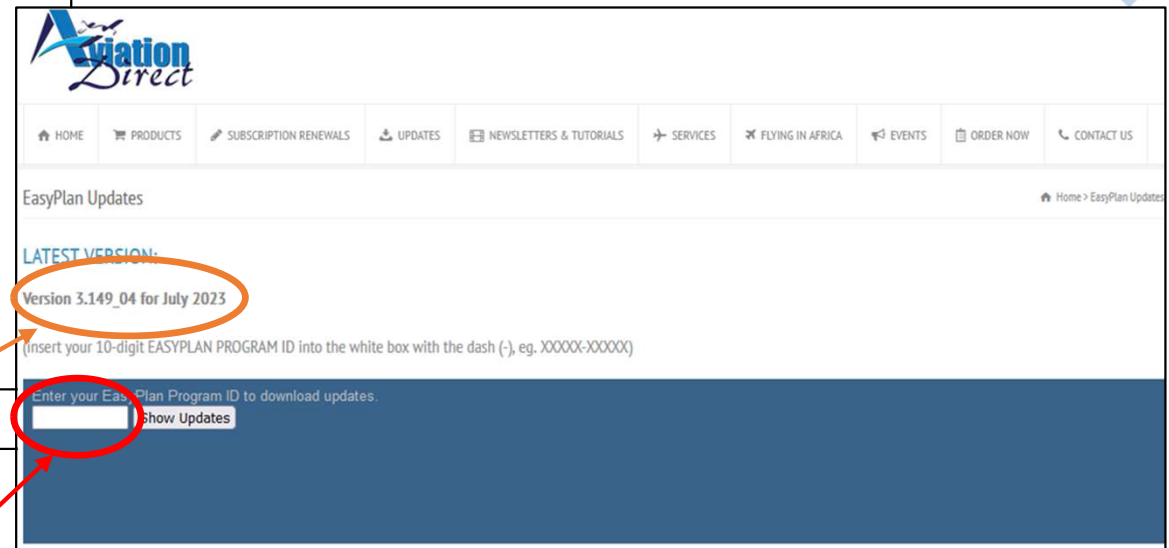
Aviation Direct

HOME PRODUCTS SUBSCRIPTION RENEWALS UPDATES NEWSLETTERS & TUTORIALS SERVICES FLYING IN AFRICA EVENTS ORDER NOW CONTACT US

EasyPlan Updates

Home > EasyPlan Updates

LATEST VERSION:

Version 3.149_04 for July 2023

(insert your 10-digit EASYPLAN PROGRAM ID into the white box with the dash (-), eg. XXXXX-XXXXX)

Enter your EasyPlan Program ID to download updates.

Show Updates